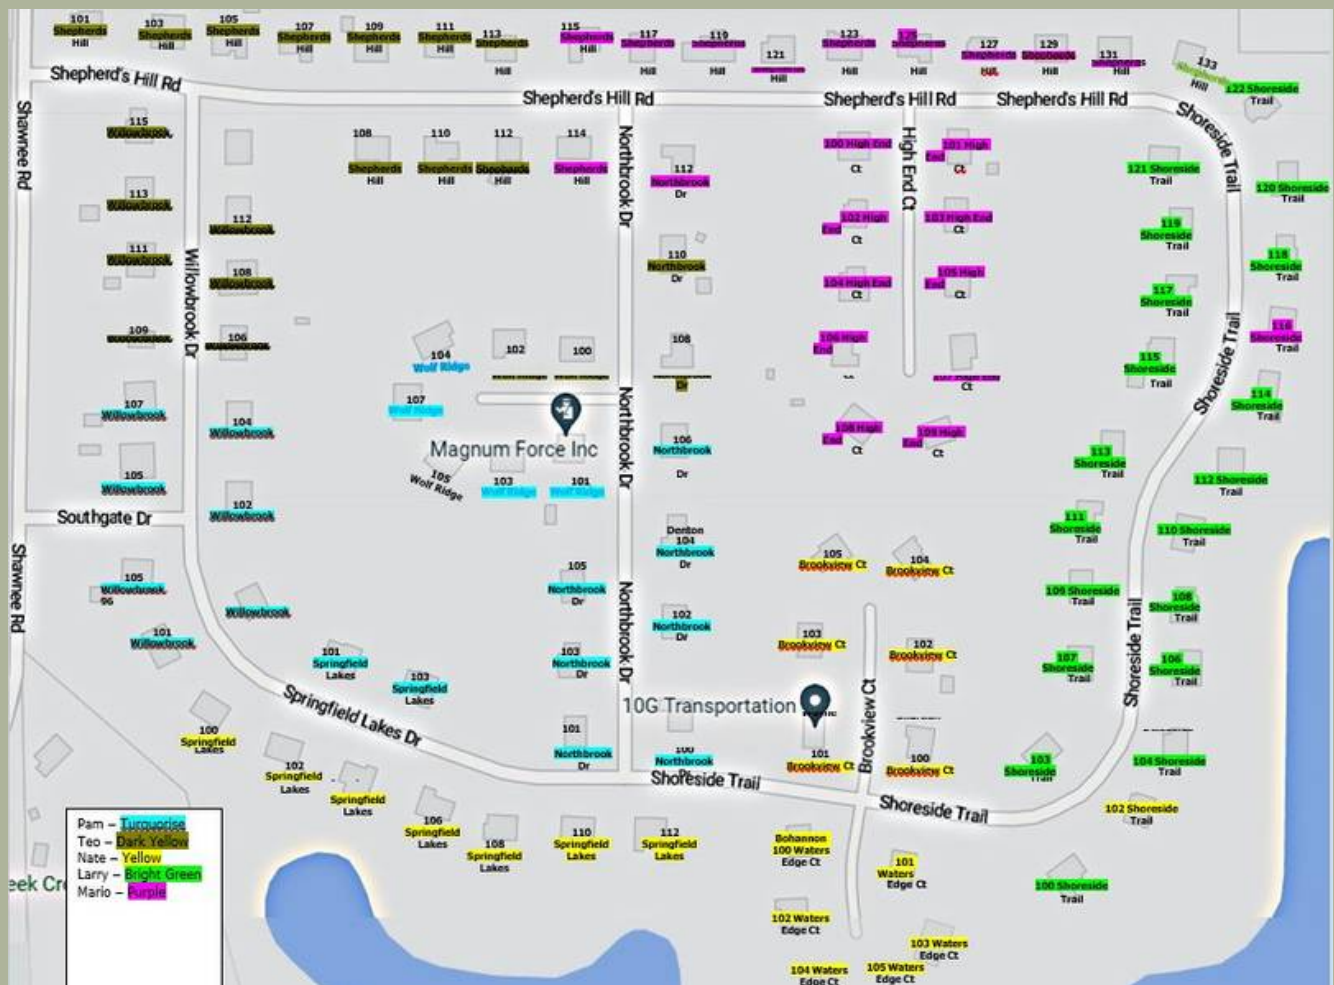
101 Shepherds Hill
103 Shepherds Hill
105 Shepherds Hill
107 Shepherds Hill
109 Shepherds Hill
111 Shepherds Hill
113 Shepherds Hill
115 Shepherds Hill
117 Shepherds Hill
119 Shepherds Hill
121 Hill
123 Shepherds Hill
125 Shepherds Hill
127 Shepherds Hill
129 Shepherds Hill
131 Shepherds Hill
133 Shepherds Hill
122 Shoreside Trail

Shepherd's Hill Rd
Shepherd's Hill Rd
Shepherd's Hill Rd
Shepherd's Hill Rd
Shawnee Rd
Northbrook Dr
High End Ct
Shoreside Trail

115 Willowbrook
113 Willowbrook
111 Willowbrook
109 Willowbrook
112 Willowbrook
108 Willowbrook
106 Willowbrook
Willowbrook Dr

108 Shepherds Hill
110 Shepherds Hill
112 Shepherds Hill
114 Shepherds Hill

112 Northbrook Dr
110 Northbrook Dr
108 Dr

100 High End Ct
101 High End Ct
102 High End Ct
103 High End Ct
104 High End Ct
105 High End Ct
106 High End
107 High End Ct
108 High End Ct
109 High End Ct

121 Shoreside Trail
120 Shoreside Trail
119 Shoreside Trail
118 Shoreside Trail
117 Shoreside Trail
116 Shoreside Trail
115 Shoreside Trail
114 Shoreside Trail
113 Shoreside Trail
112 Shoreside Trail
111 Shoreside Trail
110 Shoreside Trail
109 Shoreside Trail
108 Shoreside Trail
107 Shoreside Trail
106 Shoreside Trail
104 Shoreside Trail
103 Shoreside Trail
102 Shoreside Trail
100 Shoreside Trail
Shoreside Trail

104 Wolf Ridge
102
100
107 Wolf Ridge
105 Wolf Ridge
103 Wolf Ridge
101 Wolf Ridge
Magnum Force Inc

107 Willowbrook
104 Willowbrook
105 Willowbrook
102 Willowbrook
Southgate Dr
105 Willowbrook 96
Willowbrook
101 Willowbrook
Shawnee Rd

106 Northbrook Dr
Denton 104 Northbrook Dr
105 Northbrook Dr
102 Northbrook Dr
103 Northbrook Dr
101 Northbrook Dr
100 Northbrook
Northbrook Dr
Northbrook Dr

105 Brookview Ct
104 Brookview Ct
103 Brookview Ct
102 Brookview Ct
101 Brookview Ct
100 Brookview Ct
Brookview Ct
10G Transportation

101 Springfield Lakes
103 Springfield Lakes
Springfield Lakes Dr
100 Springfield Lakes
102 Springfield Lakes
Springfield Lakes
106 Springfield Lakes
108 Springfield Lakes
110 Springfield Lakes
112 Springfield Lakes
Shoreside Trail
Shoreside Trail

Bohannon 100 Waters Edge Ct
101 Waters Edge Ct
102 Waters Edge Ct
103 Waters Edge Ct
104 Waters Edge Ct
105 Waters Edge Ct

eek Cr

Pam – Turquoise
Teo – Dark Yellow
Nate – Yellow
Larry – Bright Green
Mario – Purple